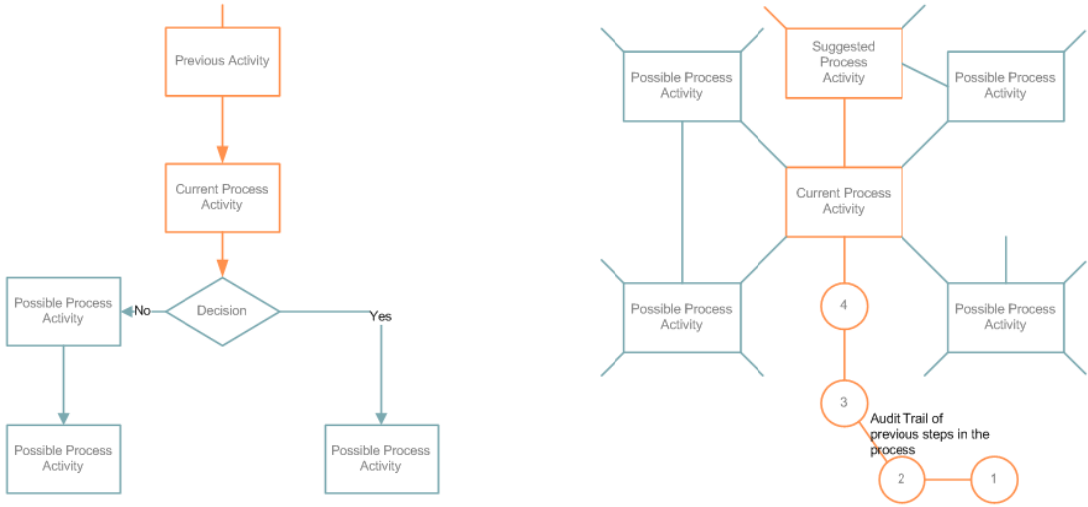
Previous Activity

Current Process Activity

Decision

No

Yes

Possible Process Activity

Possible Process Activity

Possible Process Activity

Possible Process Activity

Suggested Process Activity

Possible Process Activity

Current Process Activity

Possible Process Activity

Possible Process Activity

4

3

Audit Trail of previous steps in the process

2

1